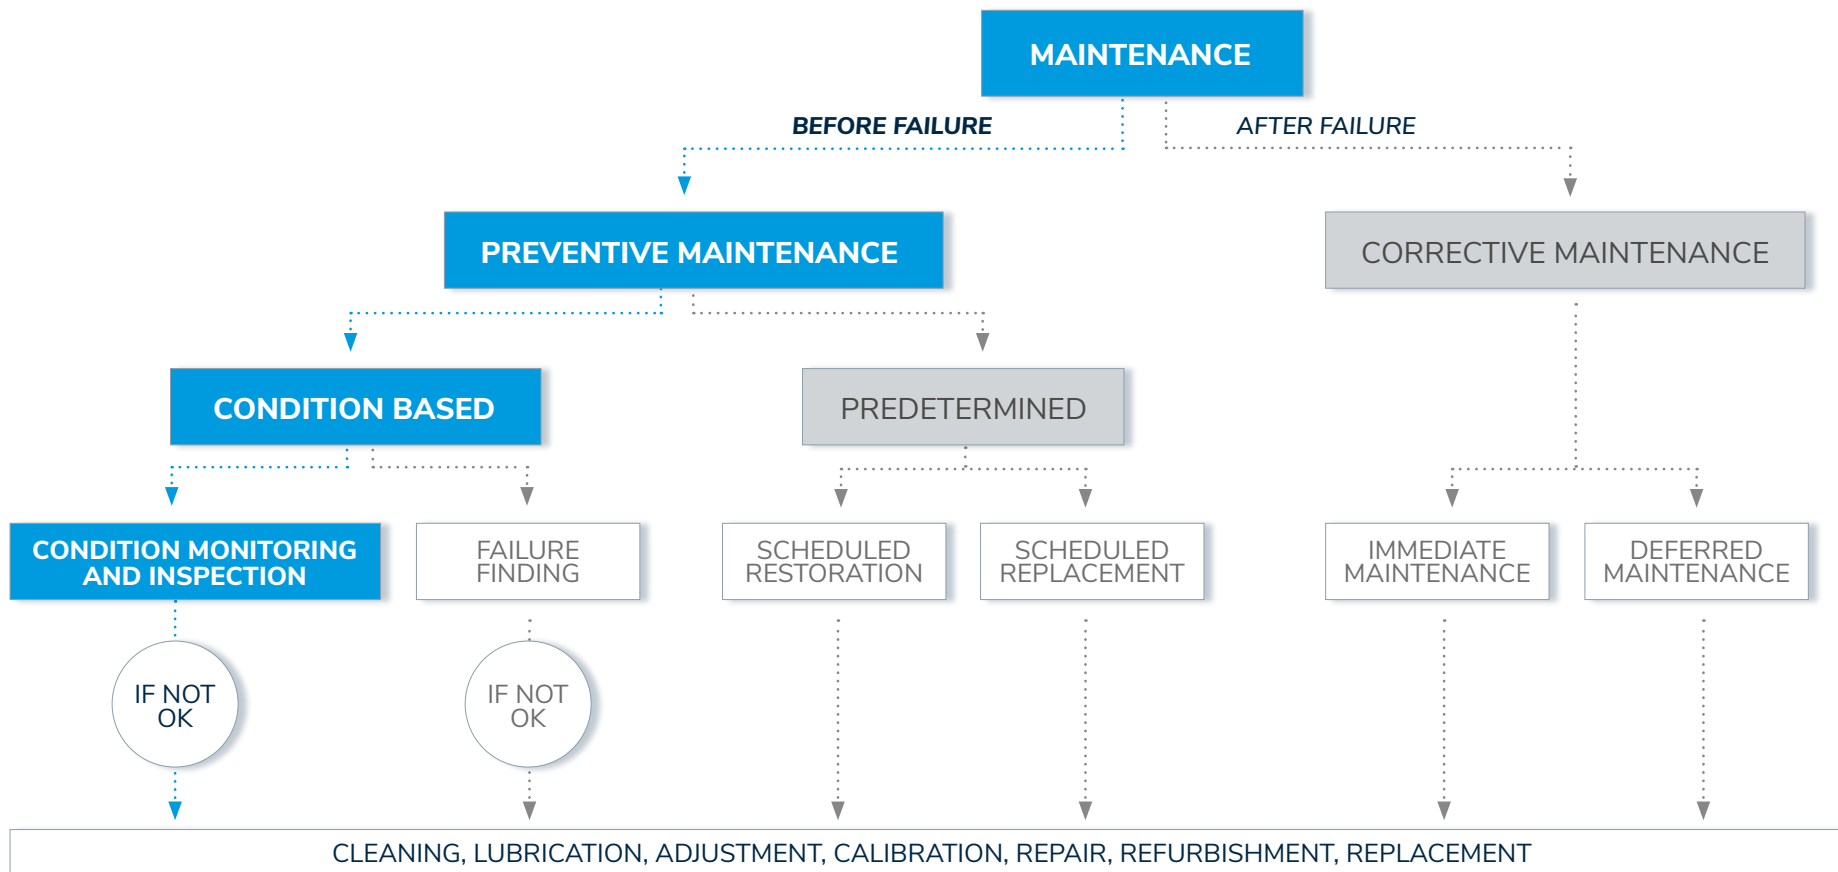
MAINTENANCE

BEFORE FAILURE

AFTER FAILURE

PREVENTIVE MAINTENANCE

CORRECTIVE MAINTENANCE

CONDITION BASED

PREDETERMINED

CONDITION MONITORING AND INSPECTION

FAILURE FINDING

SCHEDULED RESTORATION

SCHEDULED REPLACEMENT

IMMEDIATE MAINTENANCE

DEFERRED MAINTENANCE

IF NOT OK

IF NOT OK

CLEANING, LUBRICATION, ADJUSTMENT, CALIBRATION, REPAIR, REFURBISHMENT, REPLACEMENT